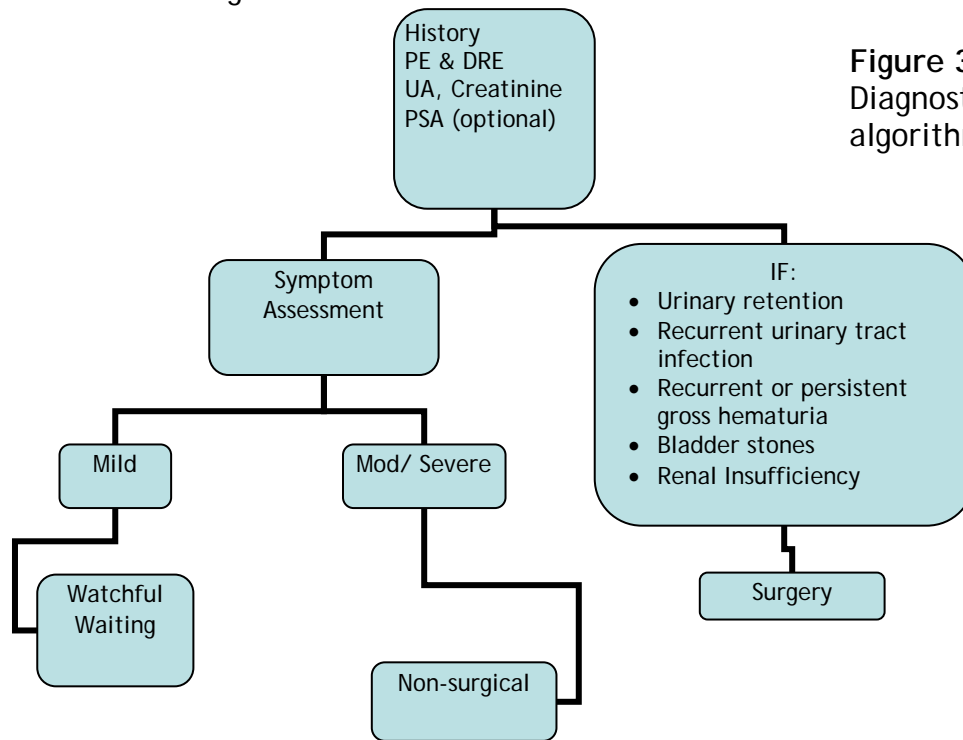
History
PE & DRE
UA, Creatinine
PSA (optional)

Figure 3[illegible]
Diagnost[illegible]
algorith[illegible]

Symptom Assessment

IF:
- Urinary retention
- Recurrent urinary tract infection
- Recurrent or persistent gross hematuria
- Bladder stones
- Renal Insufficiency

Mild

Mod/ Severe

Watchful Waiting

Surgery

Non-surgical